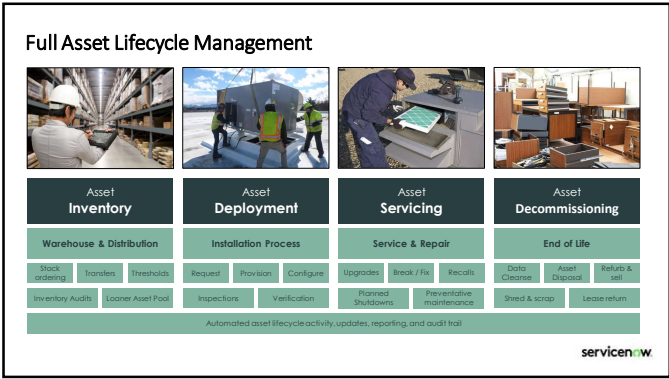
Full Asset Lifecycle Management

Asset
Inventory

Warehouse & Distribution

Stock ordering | Transfers | Thresholds

Inventory Audits | Loaner Asset Pool

Asset
Deployment

Installation Process

Request | Provision | Configure

Inspections | Verification

Asset
Servicing

Service & Repair

Upgrades | Break / Fix | Recalls

Planned Shutdowns | Preventative maintenance

Asset
Decommissioning

End of Life

Data Cleanse | Asset Disposal | Refurb & sell

Shred & scrap | Lease return

Automated asset lifecycle activity, updates, reporting, and audit trail

servicenow